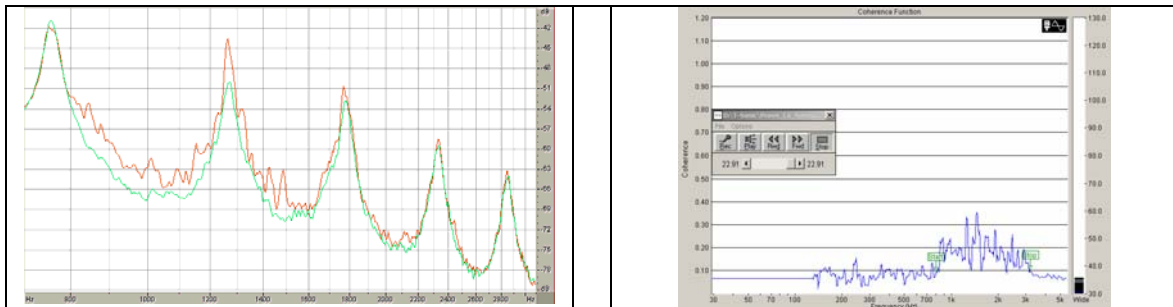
dB
-42
-45
-48
-51
-54
-57
-60
-63
-66
-69
-72
-75
-78
-81
Hz 800 1000 1200 1400 1600 1800 2000 2200 2400 2600 2800 Hz

Coherence Function
1.20
1.10
1.00
0.90
0.80
0.70
0.60
0.50
0.40
0.30
0.20
0.10
Coherence
130.0
120.0
110.0
100.0
90.0
80.0
70.0
60.0
50.0
40.0
30.0
File Options
Rec Play Rew Fwd Stop
22.91 22.91
30 50 70 100 200 300 500 700 1k 2k 3k 5k
Frequency (Hz)
Wide